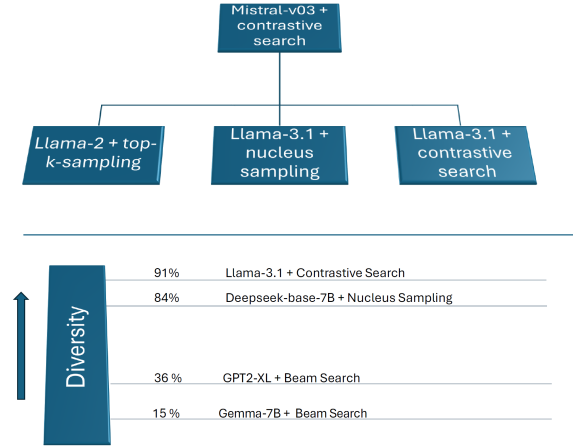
Mistral-v03 + contrastive search

Llama-2 + top-k-sampling

Llama-3.1 + nucleus sampling

Llama-3.1 + contrastive search

Diversity

91% Llama-3.1 + Contrastive Search

84% Deepseek-base-7B + Nucleus Sampling

36 % GPT2-XL + Beam Search

15 % Gemma-7B + Beam Search